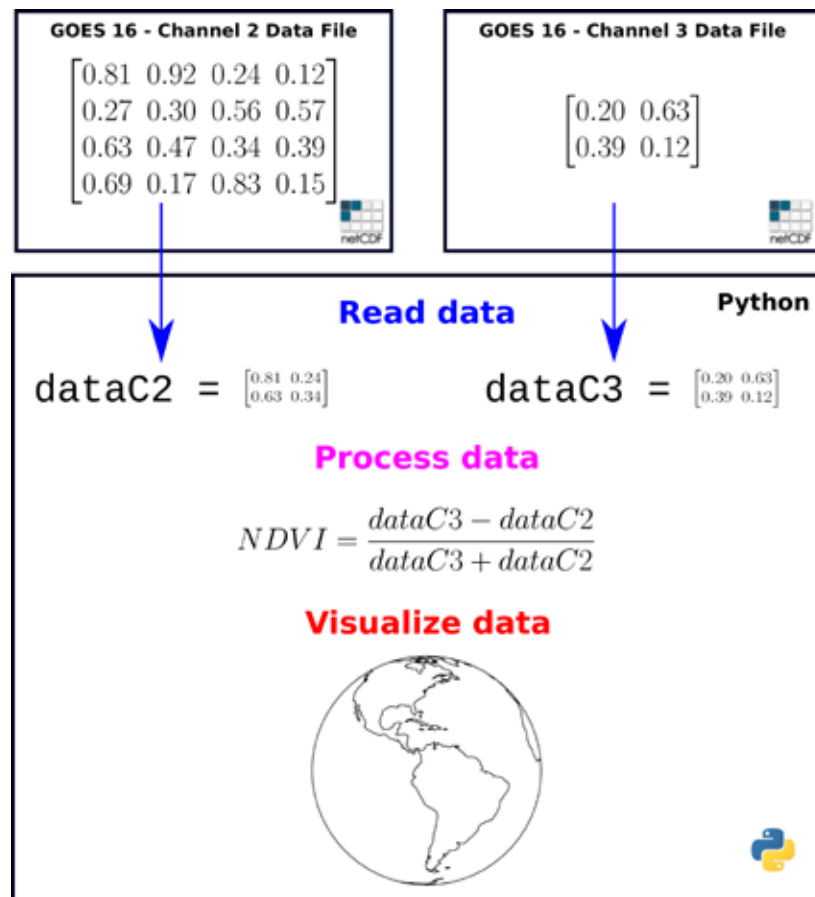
GOES 16 - Channel 2 Data File

$\begin{bmatrix} 0.81 & 0.92 & 0.24 & 0.12 \\ 0.27 & 0.30 & 0.56 & 0.57 \\ 0.63 & 0.47 & 0.34 & 0.39 \\ 0.69 & 0.17 & 0.83 & 0.15 \end{bmatrix}$

netCDF

GOES 16 - Channel 3 Data File

$\begin{bmatrix} 0.20 & 0.63 \\ 0.39 & 0.12 \end{bmatrix}$

netCDF

Read data

Python

dataC2 = $\begin{bmatrix} 0.81 & 0.24 \\ 0.63 & 0.34 \end{bmatrix}$

dataC3 = $\begin{bmatrix} 0.20 & 0.63 \\ 0.39 & 0.12 \end{bmatrix}$

Process data

$NDVI = \frac{dataC3 - dataC2}{dataC3 + dataC2}$

Visualize data